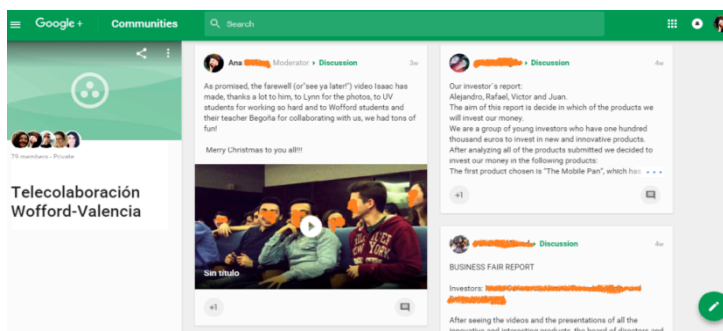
Google+ Communities Search

79 members · Private

Telecolaboración Wofford-Valencia

Ana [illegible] Moderator › Discussion 3w

As promised, the farewell (or"see ya later!") video Isaac has made, thanks a lot to him, to Lynn for the photos, to UV students for working so hard and to Wofford students and their teacher Begoña for collaborating with us, we had tons of fun!

Merry Christmas to you all!!!

Sin título

+1

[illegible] › Discussion 4w

Our investor's report:
Alejandro, Rafael, Victor and Juan.
The aim of this report is decide in which of the products we will invest our money.
We are a group of young investors who have one hundred thousand euros to invest in new and innovative products.
After analyzing all of the products submitted we decided to invest our money in the following products:
The first product chosen is "The Mobile Pan", which has

+1

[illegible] › Discussion 4w

BUSINESS FAIR REPORT

Investors: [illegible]

After seeing the videos and the presentations of all the innovative and interesting products, the board of directors and